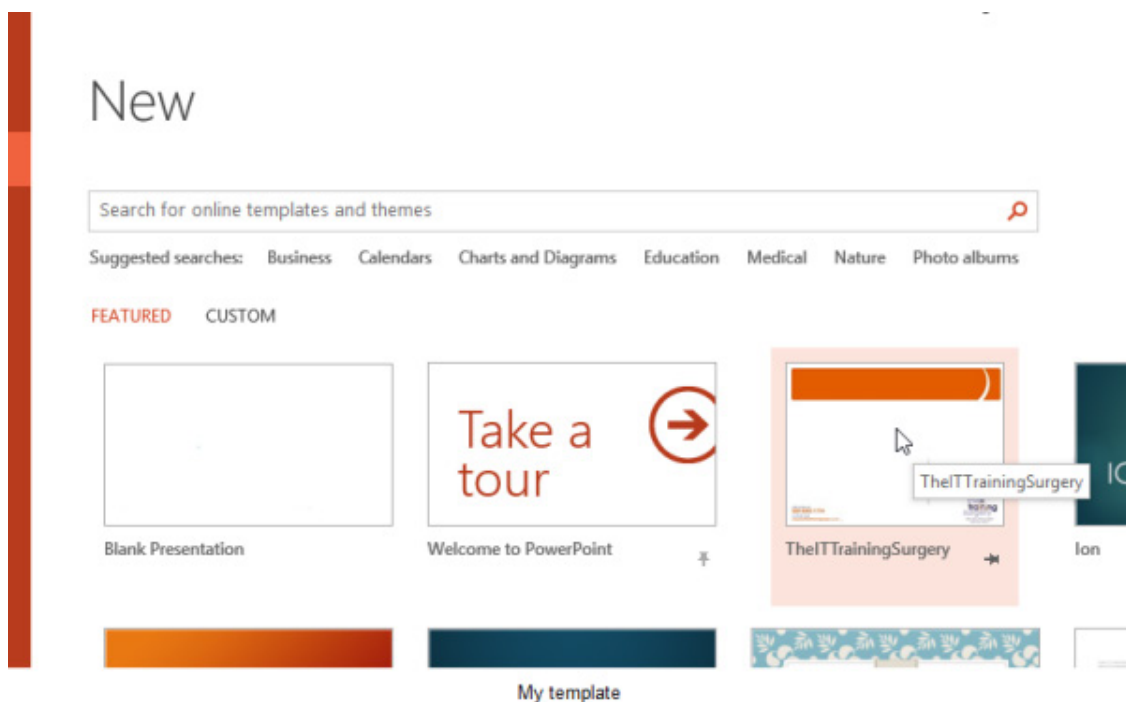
New

Search for online templates and themes

Suggested searches: Business Calendars Charts and Diagrams Education Medical Nature Photo albums

FEATURED CUSTOM

Take a tour

TheITTrainingSurgery

IC

Blank Presentation

Welcome to PowerPoint

TheITTrainingSurgery

Ion

My template